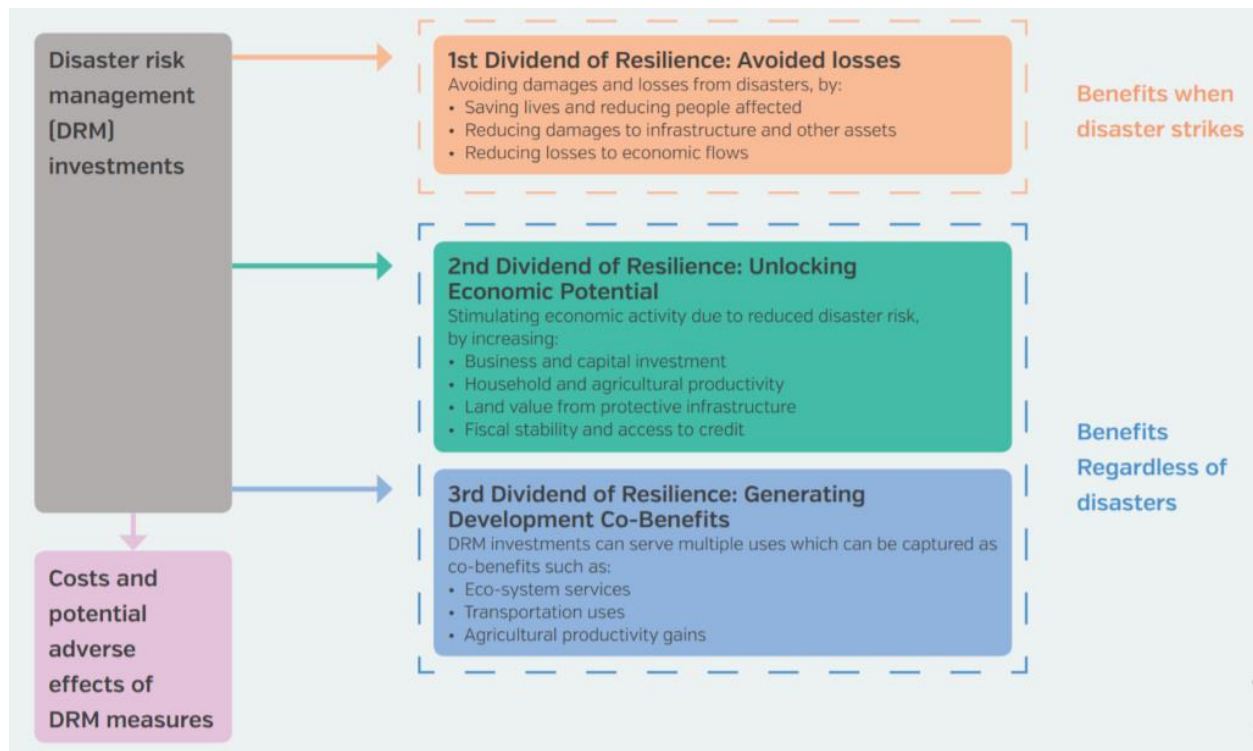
Disaster risk management (DRM) investments

1st Dividend of Resilience: Avoided losses
Avoiding damages and losses from disasters, by:
• Saving lives and reducing people affected
• Reducing damages to infrastructure and other assets
• Reducing losses to economic flows

Benefits when disaster strikes

2nd Dividend of Resilience: Unlocking Economic Potential
Stimulating economic activity due to reduced disaster risk, by increasing:
• Business and capital investment
• Household and agricultural productivity
• Land value from protective infrastructure
• Fiscal stability and access to credit

3rd Dividend of Resilience: Generating Development Co-Benefits
DRM investments can serve multiple uses which can be captured as co-benefits such as:
• Eco-system services
• Transportation uses
• Agricultural productivity gains

Benefits Regardless of disasters

Costs and potential adverse effects of DRM measures